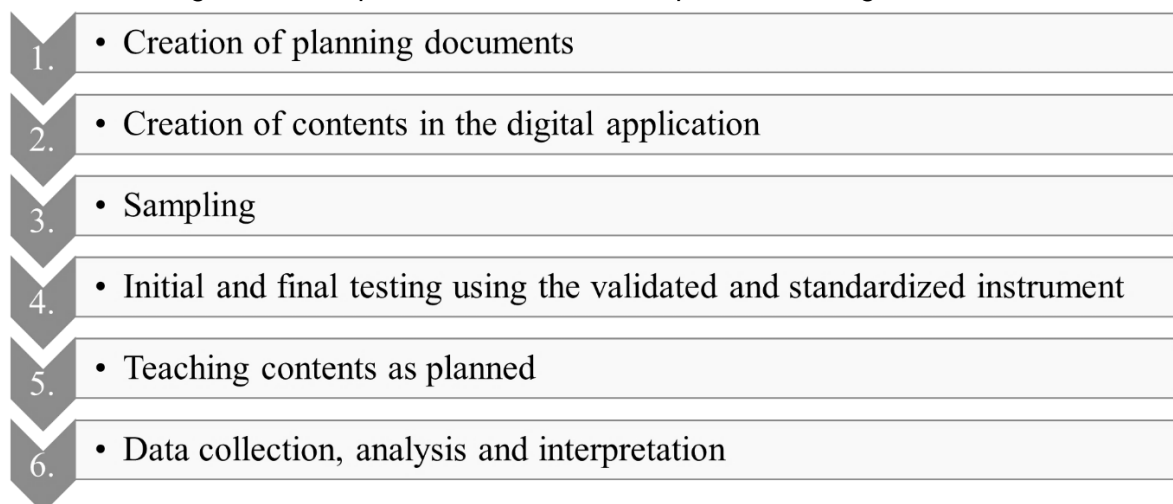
1. • Creation of planning documents

2. • Creation of contents in the digital application

3. • Sampling

4. • Initial and final testing using the validated and standardized instrument

5. • Teaching contents as planned

6. • Data collection, analysis and interpretation